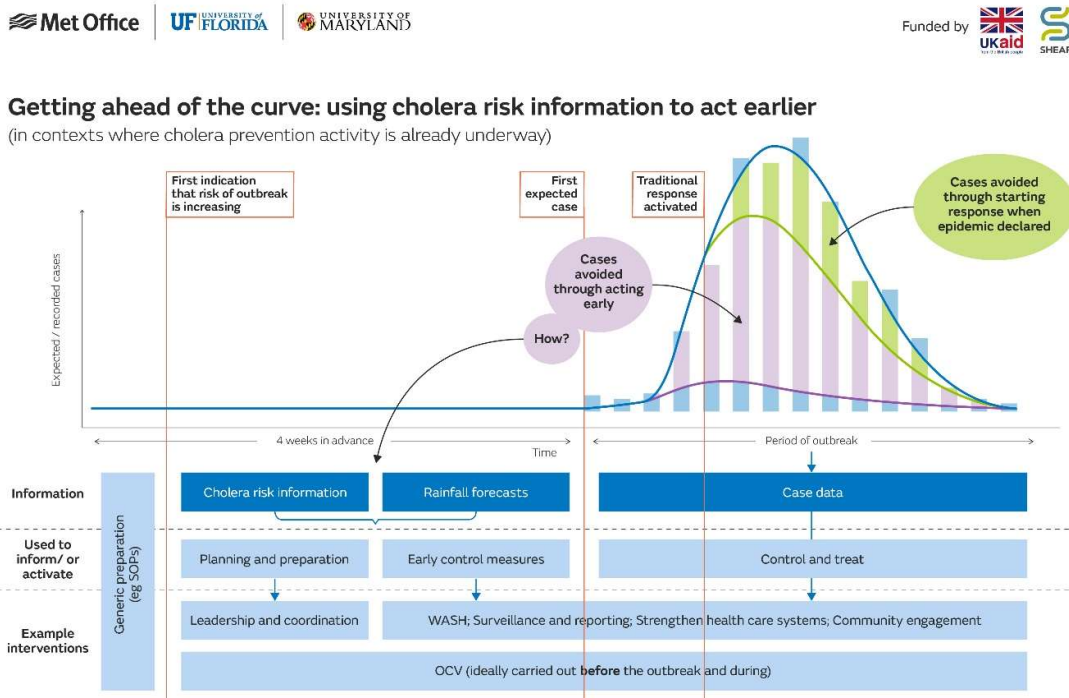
Met Office UF UNIVERSITY of FLORIDA UNIVERSITY OF MARYLAND

Funded by UKaid SHEAR

Getting ahead of the curve: using cholera risk information to act earlier
(in contexts where cholera prevention activity is already underway)

First indication that risk of outbreak is increasing

First expected case

Traditional response activated

Cases avoided through starting response when epidemic declared

Cases avoided through acting early

How?

Expected / recorded cases

4 weeks in advance

Time

Period of outbreak

Information

Generic preparation (eg SOPs)

Cholera risk information

Rainfall forecasts

Case data

Used to inform/ or activate

Planning and preparation

Early control measures

Control and treat

Example interventions

Leadership and coordination

WASH; Surveillance and reporting; Strengthen health care systems; Community engagement

OCV (ideally carried out before the outbreak and during)